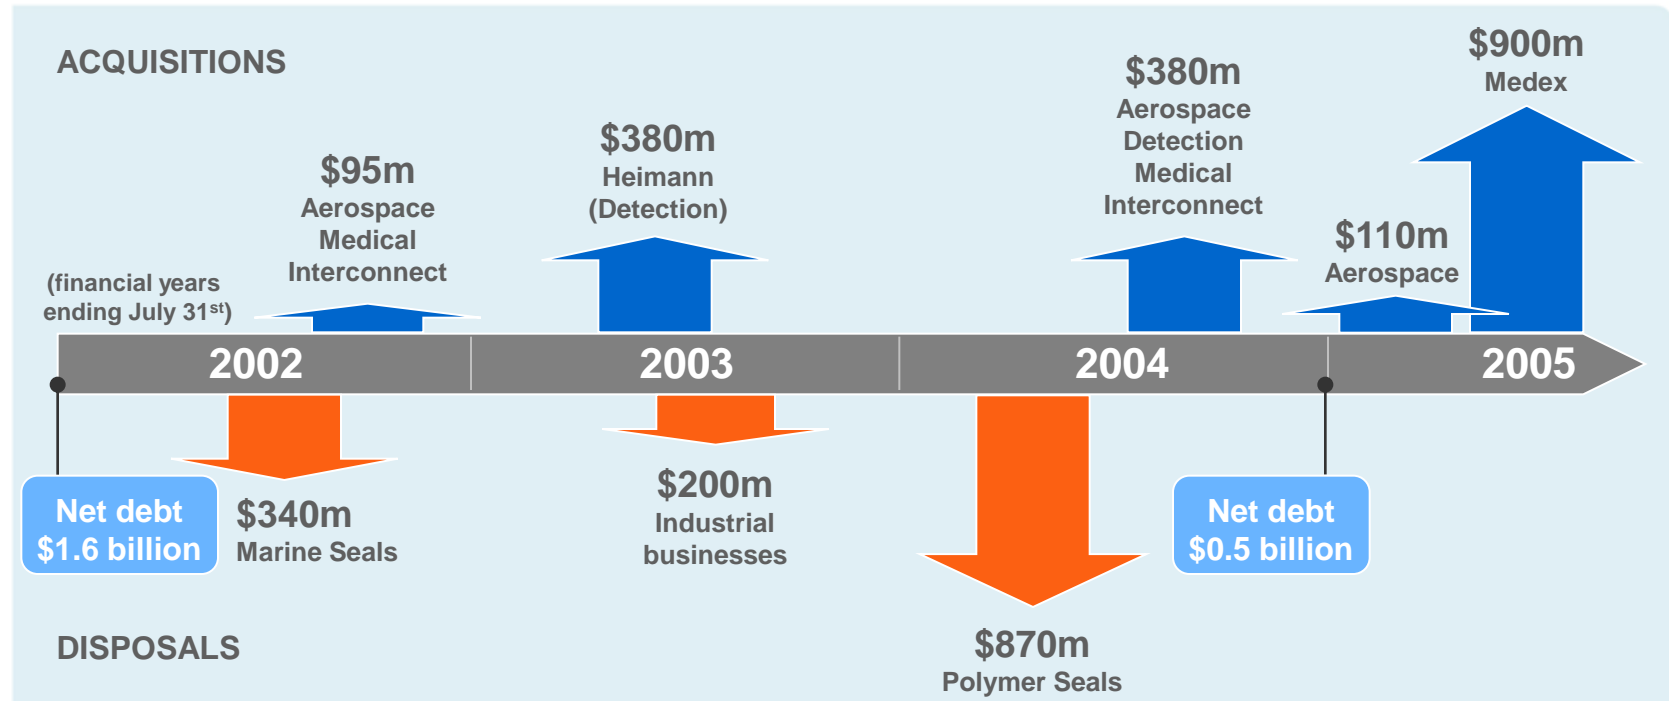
ACQUISITIONS

$900m
Medex

$380m
Aerospace
Detection
Medical
Interconnect

$380m
Heimann
(Detection)

$95m
Aerospace
Medical
Interconnect

(financial years ending July 31$^{st}$)

$110m
Aerospace

2002

2003

2004

2005

Net debt
$1.6 billion

$340m
Marine Seals

$200m
Industrial
businesses

Net debt
$0.5 billion

DISPOSALS

$870m
Polymer Seals